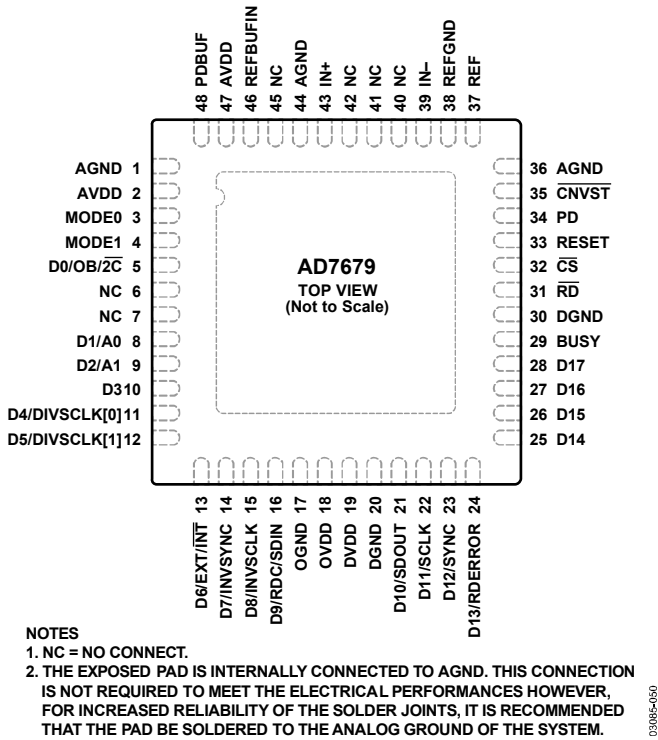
48 PDBUF
47 AVDD
46 REFBUFIN
45 NC
44 AGND
43 IN+
42 NC
41 NC
40 NC
39 IN–
38 REFGND
37 REF

AGND 1
AVDD 2
MODE0 3
MODE1 4
D0/OB/$\overline{2C}$ 5
NC 6
NC 7
D1/A0 8
D2/A1 9
D3 10
D4/DIVSCLK[0] 11
D5/DIVSCLK[1] 12

AD7679
TOP VIEW
(Not to Scale)

36 AGND
35 $\overline{CNVST}$
34 PD
33 RESET
32 $\overline{CS}$
31 $\overline{RD}$
30 DGND
29 BUSY
28 D17
27 D16
26 D15
25 D14

D6/EXT/$\overline{INT}$ 13
D7/INVSYNC 14
D8/INVSCLK 15
D9/RDC/SDIN 16
OGND 17
OVDD 18
DVDD 19
DGND 20
D10/SDOUT 21
D11/SCLK 22
D12/SYNC 23
D13/RDERROR 24

NOTES
1. NC = NO CONNECT.
2. THE EXPOSED PAD IS INTERNALLY CONNECTED TO AGND. THIS CONNECTION IS NOT REQUIRED TO MEET THE ELECTRICAL PERFORMANCES HOWEVER, FOR INCREASED RELIABILITY OF THE SOLDER JOINTS, IT IS RECOMMENDED THAT THE PAD BE SOLDERED TO THE ANALOG GROUND OF THE SYSTEM.

03085-050